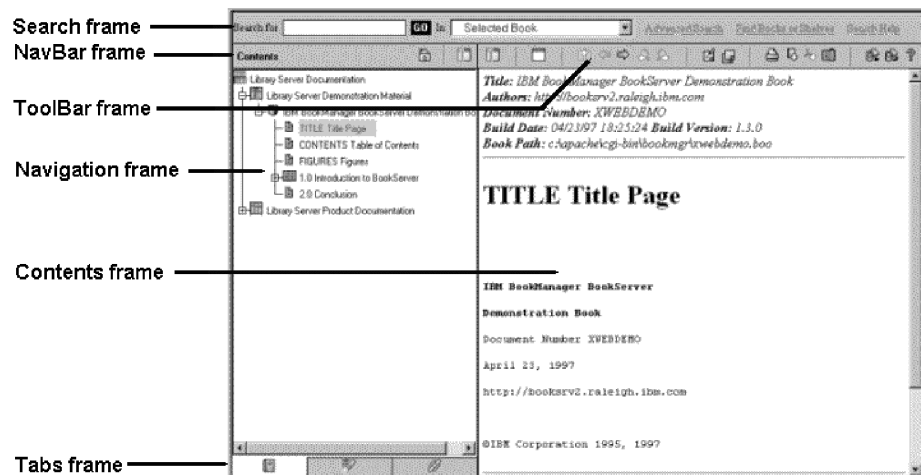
Search frame
NavBar frame
ToolBar frame
Navigation frame
Contents frame
Tabs frame

Search for GO In Selected Book Advanced Search Find Books or Shelves Search Help

Contents

Library Server Documentation
Library Server Demonstration Material
IBM BookManager BookServer Demonstration Bo
TITLE Title Page
CONTENTS Table of Contents
FIGURES Figures
1.0 Introduction to BookServer
2.0 Conclusion
Library Server Product Documentation

Title: IBM BookManager BookServer Demonstration Book
Authors: http://booksrv2.raleigh.ibm.com
Document Number: XWEBDEMO
Build Date: 04/23/97 18:25:24 Build Version: 1.3.0
Book Path: c:\apache\cgi-bin\bookmgr\xwebdemo.boo

TITLE Title Page

IBM BookManager BookServer

Demonstration Book

Document Number XWEBDEMO

April 23, 1997

http://booksrv2.raleigh.ibm.com

©IBM Corporation 1995, 1997